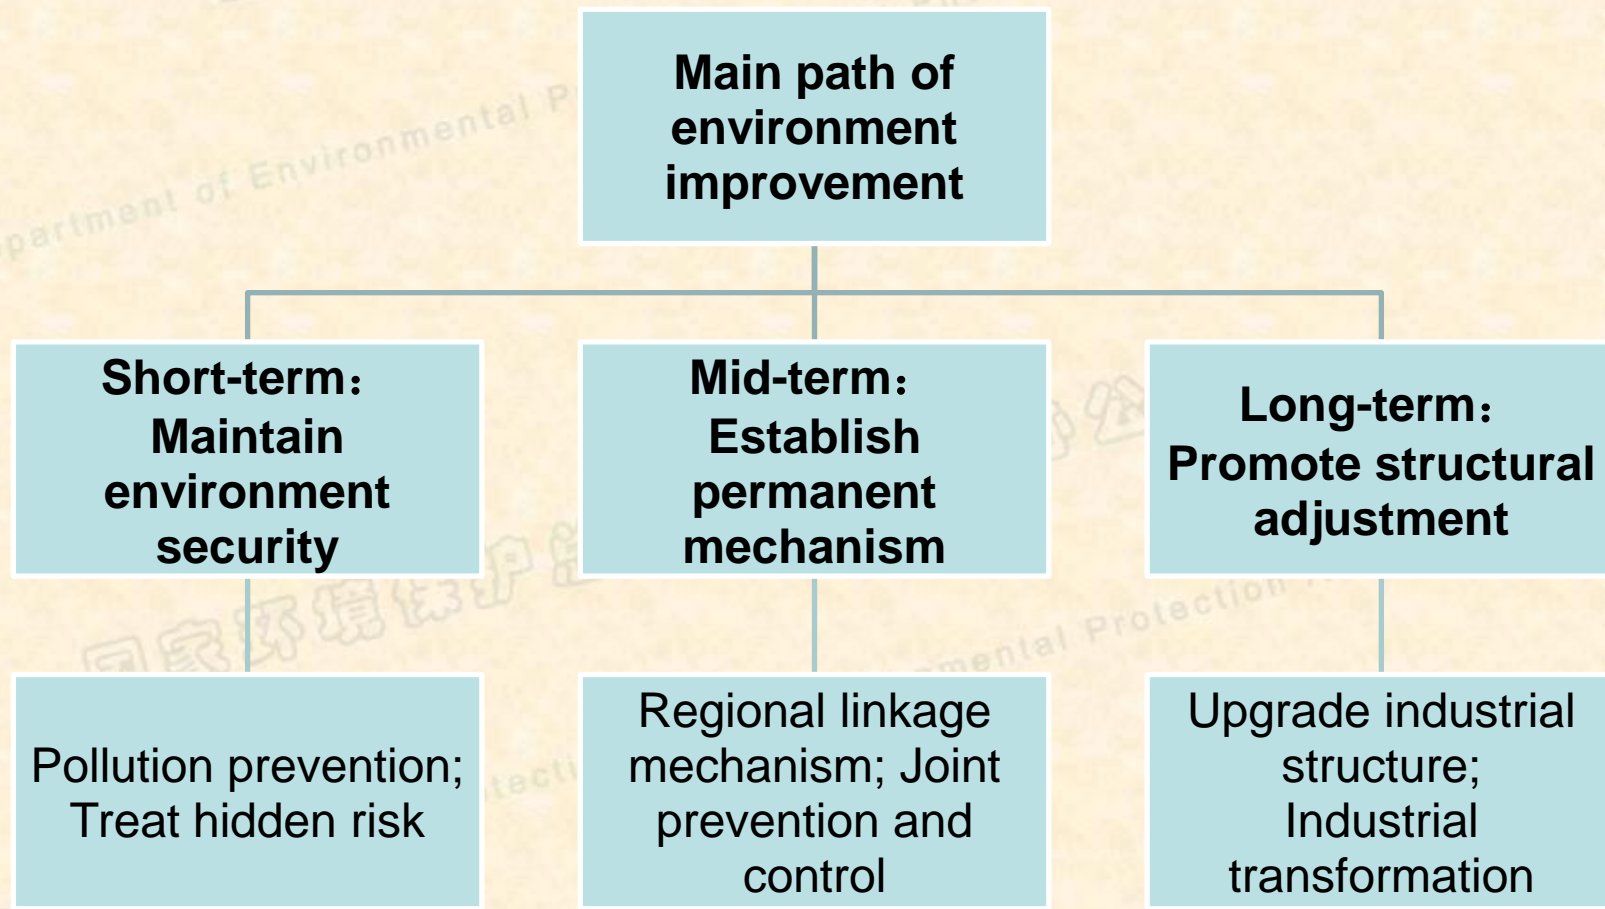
Main path of environment improvement

Short-term: Maintain environment security

Mid-term: Establish permanent mechanism

Long-term: Promote structural adjustment

Pollution prevention; Treat hidden risk

Regional linkage mechanism; Joint prevention and control

Upgrade industrial structure; Industrial transformation